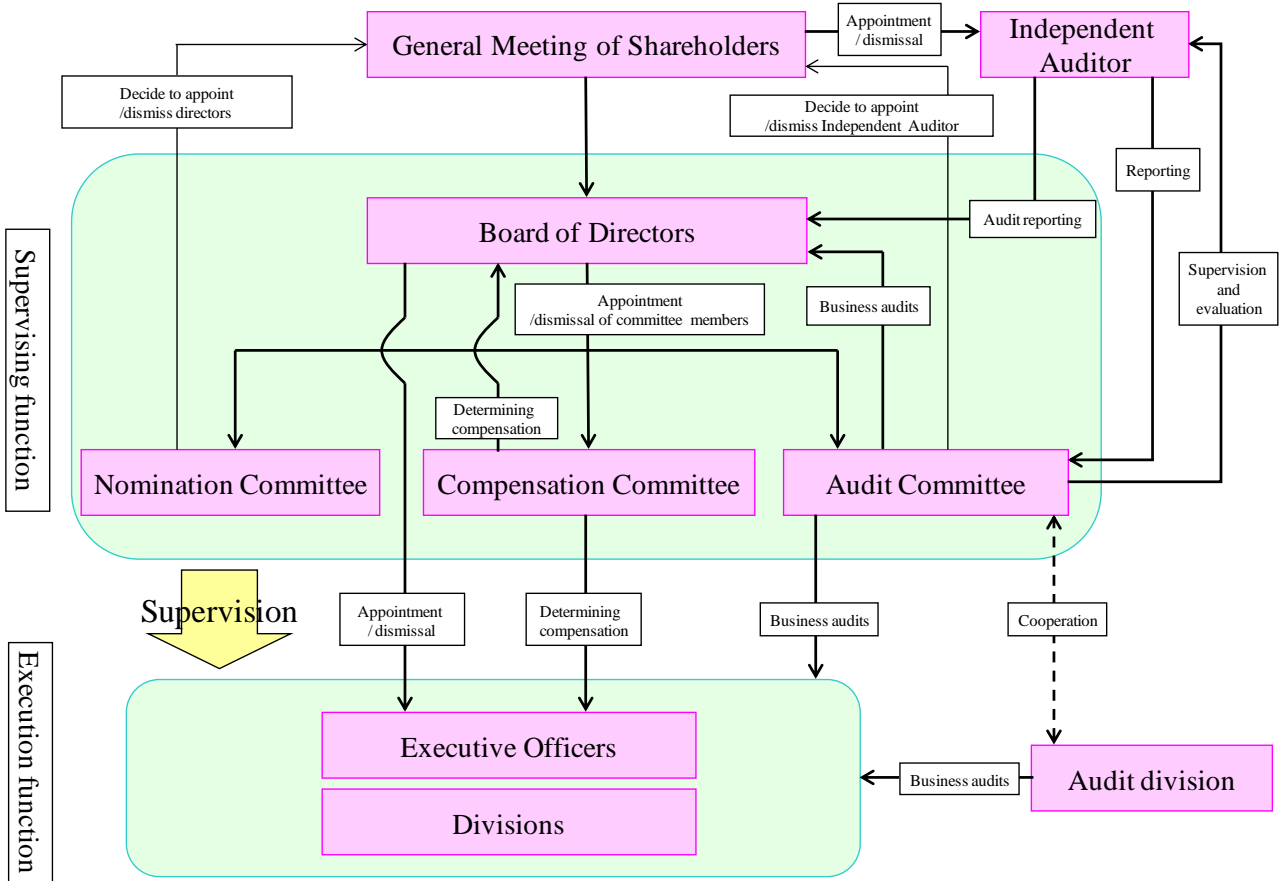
General Meeting of Shareholders

Appointment / dismissal

Independent Auditor

Decide to appoint /dismiss directors

Decide to appoint /dismiss Independent Auditor

Supervising function

Board of Directors

Audit reporting

Reporting

Appointment /dismissal of committee members

Business audits

Supervision and evaluation

Determining compensation

Nomination Committee

Compensation Committee

Audit Committee

Supervision

Appointment / dismissal

Determining compensation

Business audits

Cooperation

Execution function

Executive Officers

Divisions

Business audits

Audit division